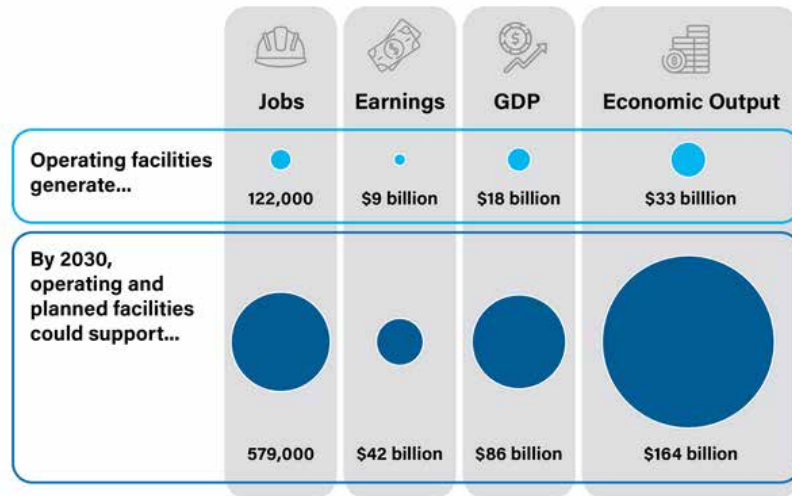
| | Jobs | Earnings | GDP | Economic Output |
|---|---|---|---|---|
| Operating facilities generate... | 122,000 | \$9 billion | \$18 billion | \$33 billlion |
| By 2030, operating and planned facilities could support... | 579,000 | \$42 billion | \$86 billion | \$164 billion |